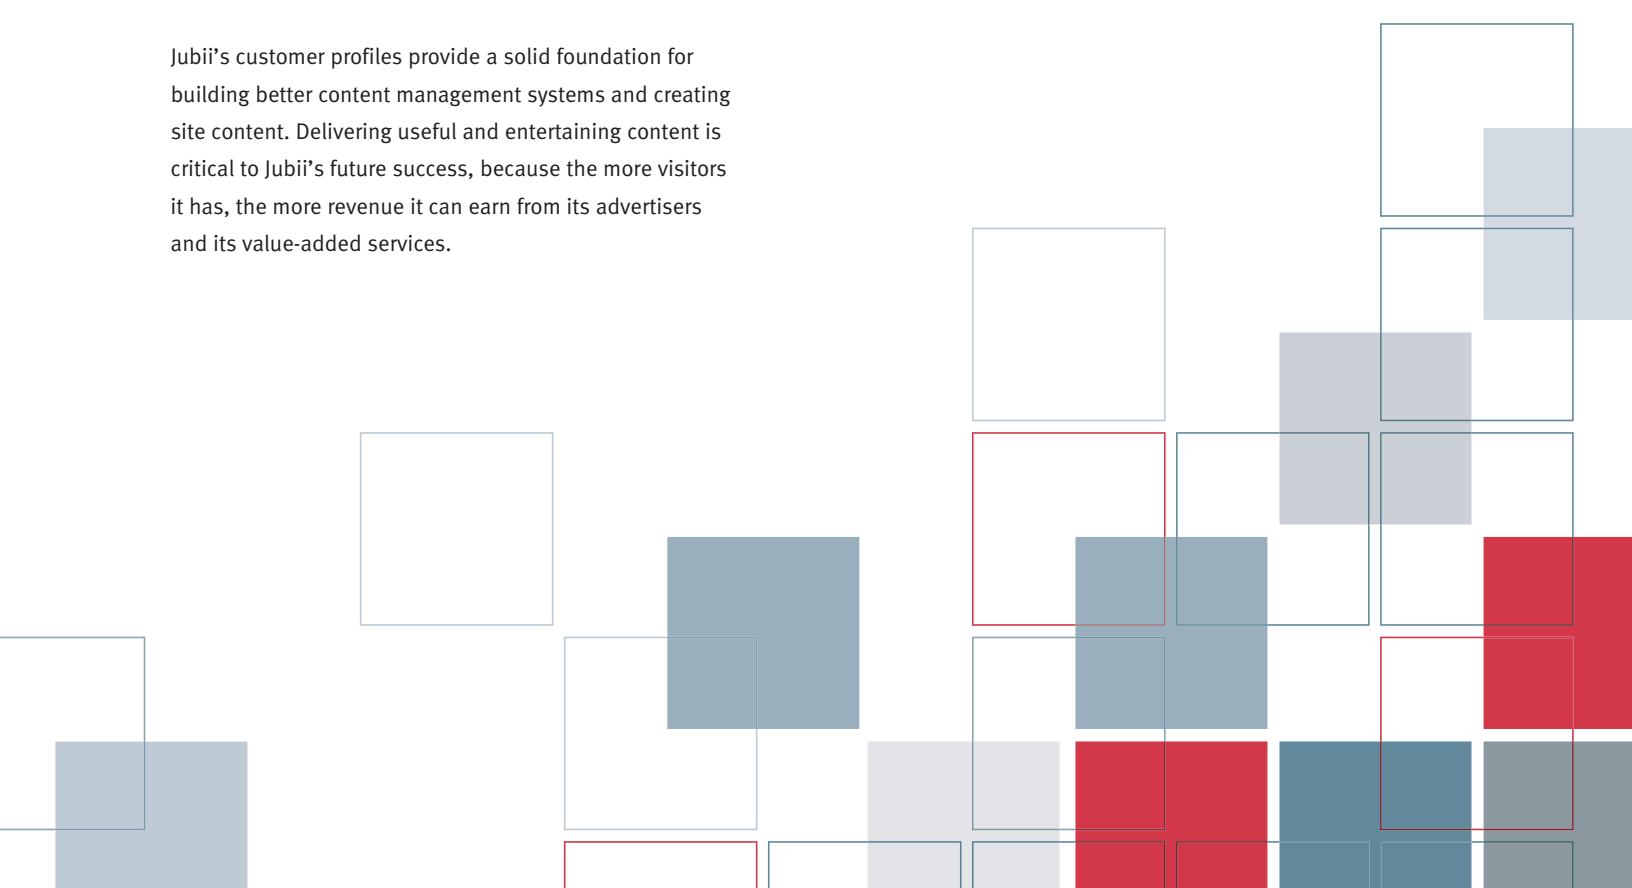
Jubii’s customer profiles provide a solid foundation for building better content management systems and creating site content. Delivering useful and entertaining content is critical to Jubii’s future success, because the more visitors it has, the more revenue it can earn from its advertisers and its value-added services.